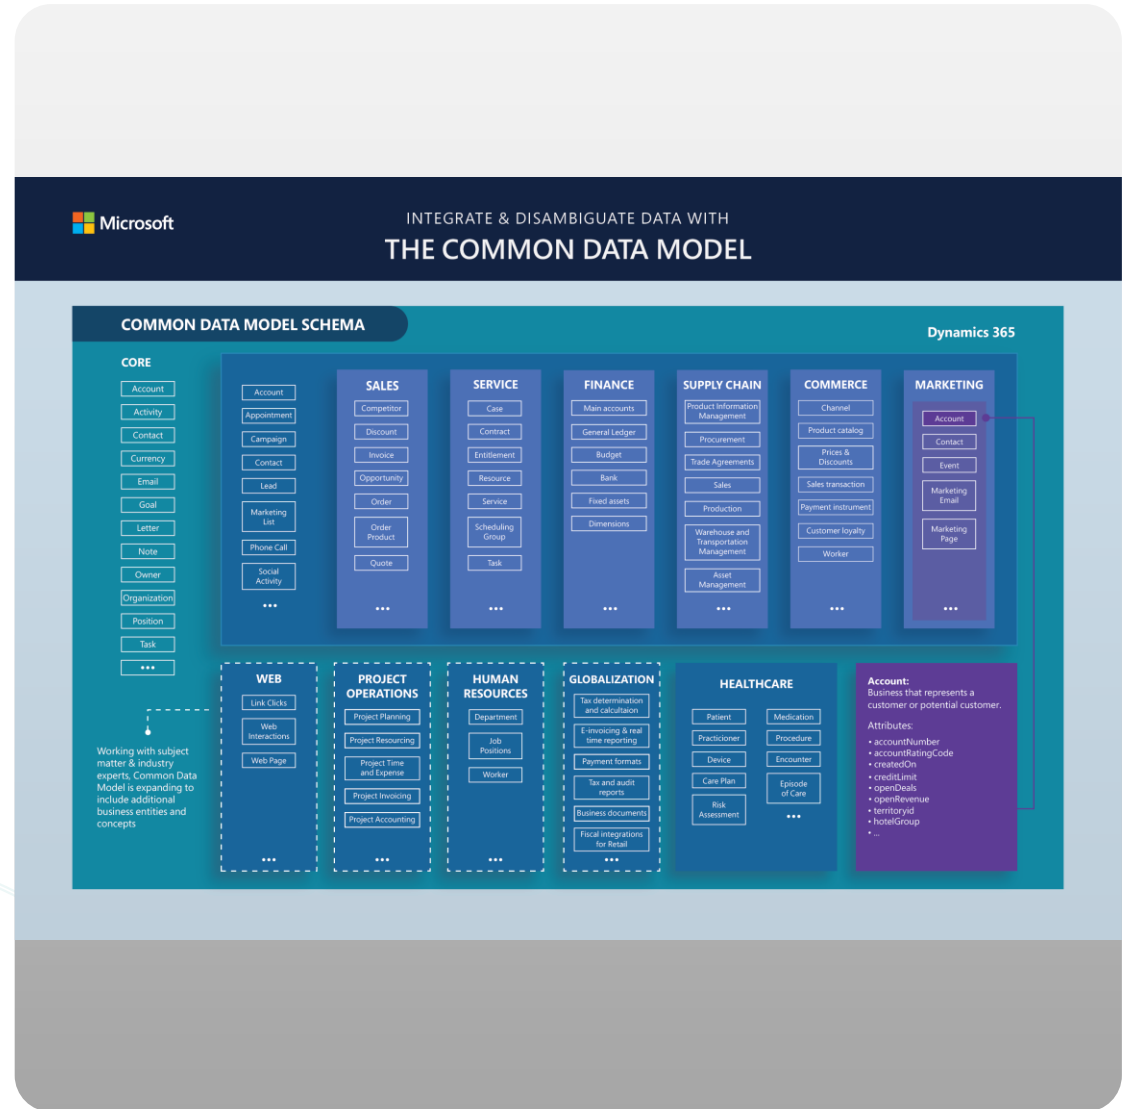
Microsoft

INTEGRATE & DISAMBIGUATE DATA WITH
THE COMMON DATA MODEL

COMMON DATA MODEL SCHEMA

Dynamics 365

CORE
Account
Activity
Contact
Currency
Email
Goal
Letter
Note
Owner
Organization
Position
Task
•••

Account
Appointment
Campaign
Contact
Lead
Marketing List
Phone Call
Social Activity
•••

SALES
Competitor
Discount
Invoice
Opportunity
Order
Order Product
Quote
•••

SERVICE
Case
Contract
Entitlement
Resource
Service
Scheduling Group
Task
•••

FINANCE
Main accounts
General Ledger
Budget
Bank
Fixed assets
Dimensions
•••

SUPPLY CHAIN
Product Information Management
Procurement
Trade Agreements
Sales
Production
Warehouse and Transportation Management
Asset Management
•••

COMMERCE
Channel
Product catalog
Prices & Discounts
Sales transaction
Payment instrument
Customer loyalty
Worker
•••

MARKETING
Account
Contact
Event
Marketing Email
Marketing Page
•••

Working with subject matter & industry experts, Common Data Model is expanding to include additional business entities and concepts

WEB
Link Clicks
Web Interactions
Web Page
•••

PROJECT OPERATIONS
Project Planning
Project Resourcing
Project Time and Expense
Project Invoicing
Project Accounting
•••

HUMAN RESOURCES
Department
Job Positions
Worker
•••

GLOBALIZATION
Tax determination and calcultaion
E-invoicing & real time reporting
Payment formats
Tax and audit reports
Business documents
Fiscal integrations for Retail
•••

HEALTHCARE
Patient
Practicioner
Device
Care Plan
Risk Assessment
Medication
Procedure
Encounter
Episode of Care
•••

Account:
Business that represents a customer or potential customer.

Attributes:
• accountNumber
• accountRatingCode
• createdOn
• creditLimit
• openDeals
• openRevenue
• territoryid
• hotelGroup
• ...